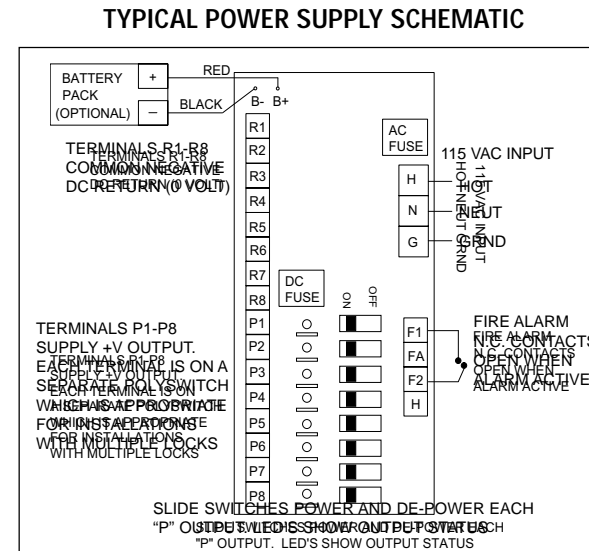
TYPICAL POWER SUPPLY SCHEMATIC

BATTERY PACK (OPTIONAL)
+
–
RED
BLACK
B-
B+

R1
R2
R3
R4
R5
R6
R7
R8
P1
P2
P3
P4
P5
P6
P7
P8

TERMINALS R1-R8 COMMON NEGATIVE DC RETURN (0 VOLT)

TERMINALS R1-R8 COMMON NEGATIVE DC RETURN (0 VOLT)

AC FUSE

115 VAC INPUT

H
N
G

HOT
NEUT
GRND

115 VAC INPUT
HOT
NEUT
GRND

DC FUSE

ON
OFF

TERMINALS P1-P8 SUPPLY +V OUTPUT. EACH TERMINAL IS ON A SEPARATE POLYSWITCH WHICH IS APPROPRIATE FOR INSTALLATIONS WITH MULTIPLE LOCKS

TERMINALS P1-P8 SUPPLY +V OUTPUT. EACH TERMINAL IS ON A SEPARATE POLYSWITCH WHICH IS APPROPRIATE FOR INSTALLATIONS WITH MULTIPLE LOCKS

F1
FA
F2
H

FIRE ALARM N.C. CONTACTS OPEN WHEN ALARM ACTIVE

FIRE ALARM N.C. CONTACTS OPEN WHEN ALARM ACTIVE

SLIDE SWITCHES POWER AND DE-POWER EACH "P" OUTPUT. LED'S SHOW OUTPUT STATUS

SLIDE SWITCHES POWER AND DE-POWER EACH "P" OUTPUT. LED'S SHOW OUTPUT STATUS